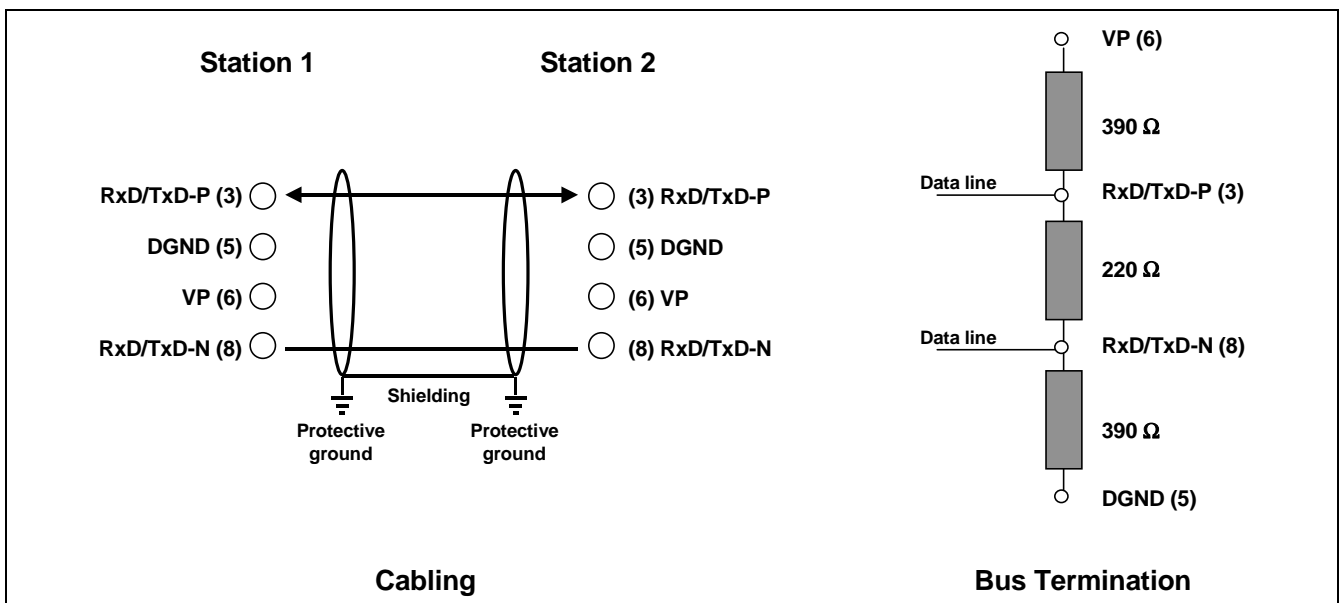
Station 1

Station 2

RxD/TxD-P (3)

DGND (5)

VP (6)

RxD/TxD-N (8)

(3) RxD/TxD-P

(5) DGND

(6) VP

(8) RxD/TxD-N

Shielding

Protective ground

Protective ground

Cabling

VP (6)

390 Ω

Data line

RxD/TxD-P (3)

220 Ω

Data line

RxD/TxD-N (8)

390 Ω

DGND (5)

Bus Termination